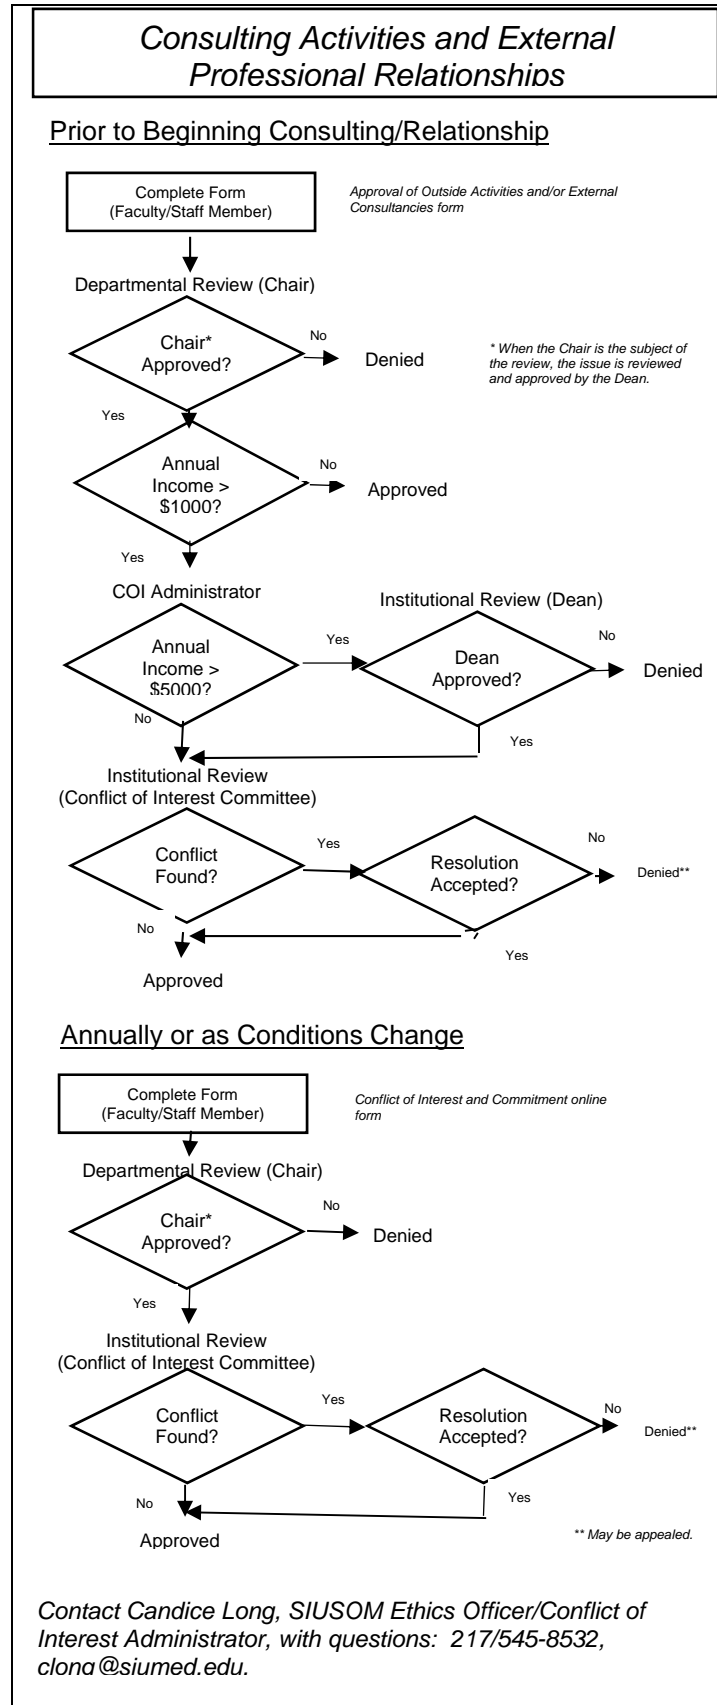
Consulting Activities and External Professional Relationships

Prior to Beginning Consulting/Relationship

Complete Form (Faculty/Staff Member)

Approval of Outside Activities and/or External Consultancies form

Departmental Review (Chair)

Chair* Approved?

No

Denied

* When the Chair is the subject of the review, the issue is reviewed and approved by the Dean.

Yes

Annual Income > \$1000?

No

Approved

Yes

COI Administrator

Institutional Review (Dean)

Annual Income > \$5000?

Yes

Dean Approved?

No

Denied

No

Yes

Institutional Review (Conflict of Interest Committee)

Conflict Found?

Yes

Resolution Accepted?

No

Denied**

No

Yes

Approved

Annually or as Conditions Change

Complete Form (Faculty/Staff Member)

Conflict of Interest and Commitment online form

Departmental Review (Chair)

Chair* Approved?

No

Denied

Yes

Institutional Review (Conflict of Interest Committee)

Conflict Found?

Yes

Resolution Accepted?

No

Denied**

No

Yes

Approved

** May be appealed.

Contact Candice Long, SIUSOM Ethics Officer/Conflict of Interest Administrator, with questions: 217/545-8532, clong@siumed.edu.